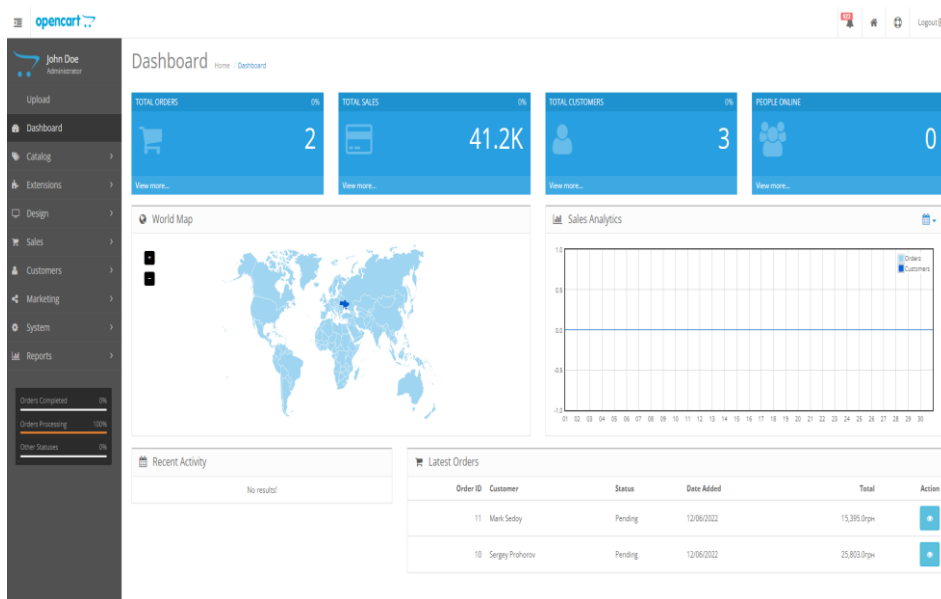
opencart

Logout

John Doe
Administrator

Upload
Dashboard
Catalog
Extensions
Design
Sales
Customers
Marketing
System
Reports

Orders Completed 0%
Orders Processing 100%
Other Statuses 0%

Dashboard Home / Dashboard

TOTAL ORDERS 0%
2
View more...

TOTAL SALES 0%
41.2K
View more...

TOTAL CUSTOMERS 0%
3
View more...

PEOPLE ONLINE
0
View more...

World Map

+
−

Sales Analytics

Orders
Customers

1.0
0.5
0.0
-0.5
-1.0

01 02 03 04 05 06 07 08 09 10 11 12 13 14 15 16 17 18 19 20 21 22 23 24 25 26 27 28 29 30

Recent Activity

No results!

Latest Orders

| Order ID | Customer | Status | Date Added | Total | Action |
|---|---|---|---|---|---|
| 11 | Mark Sedoy | Pending | 12/06/2022 | 15,395.0грн | |
| 10 | Sergey Prohorov | Pending | 12/06/2022 | 25,803.0грн | |